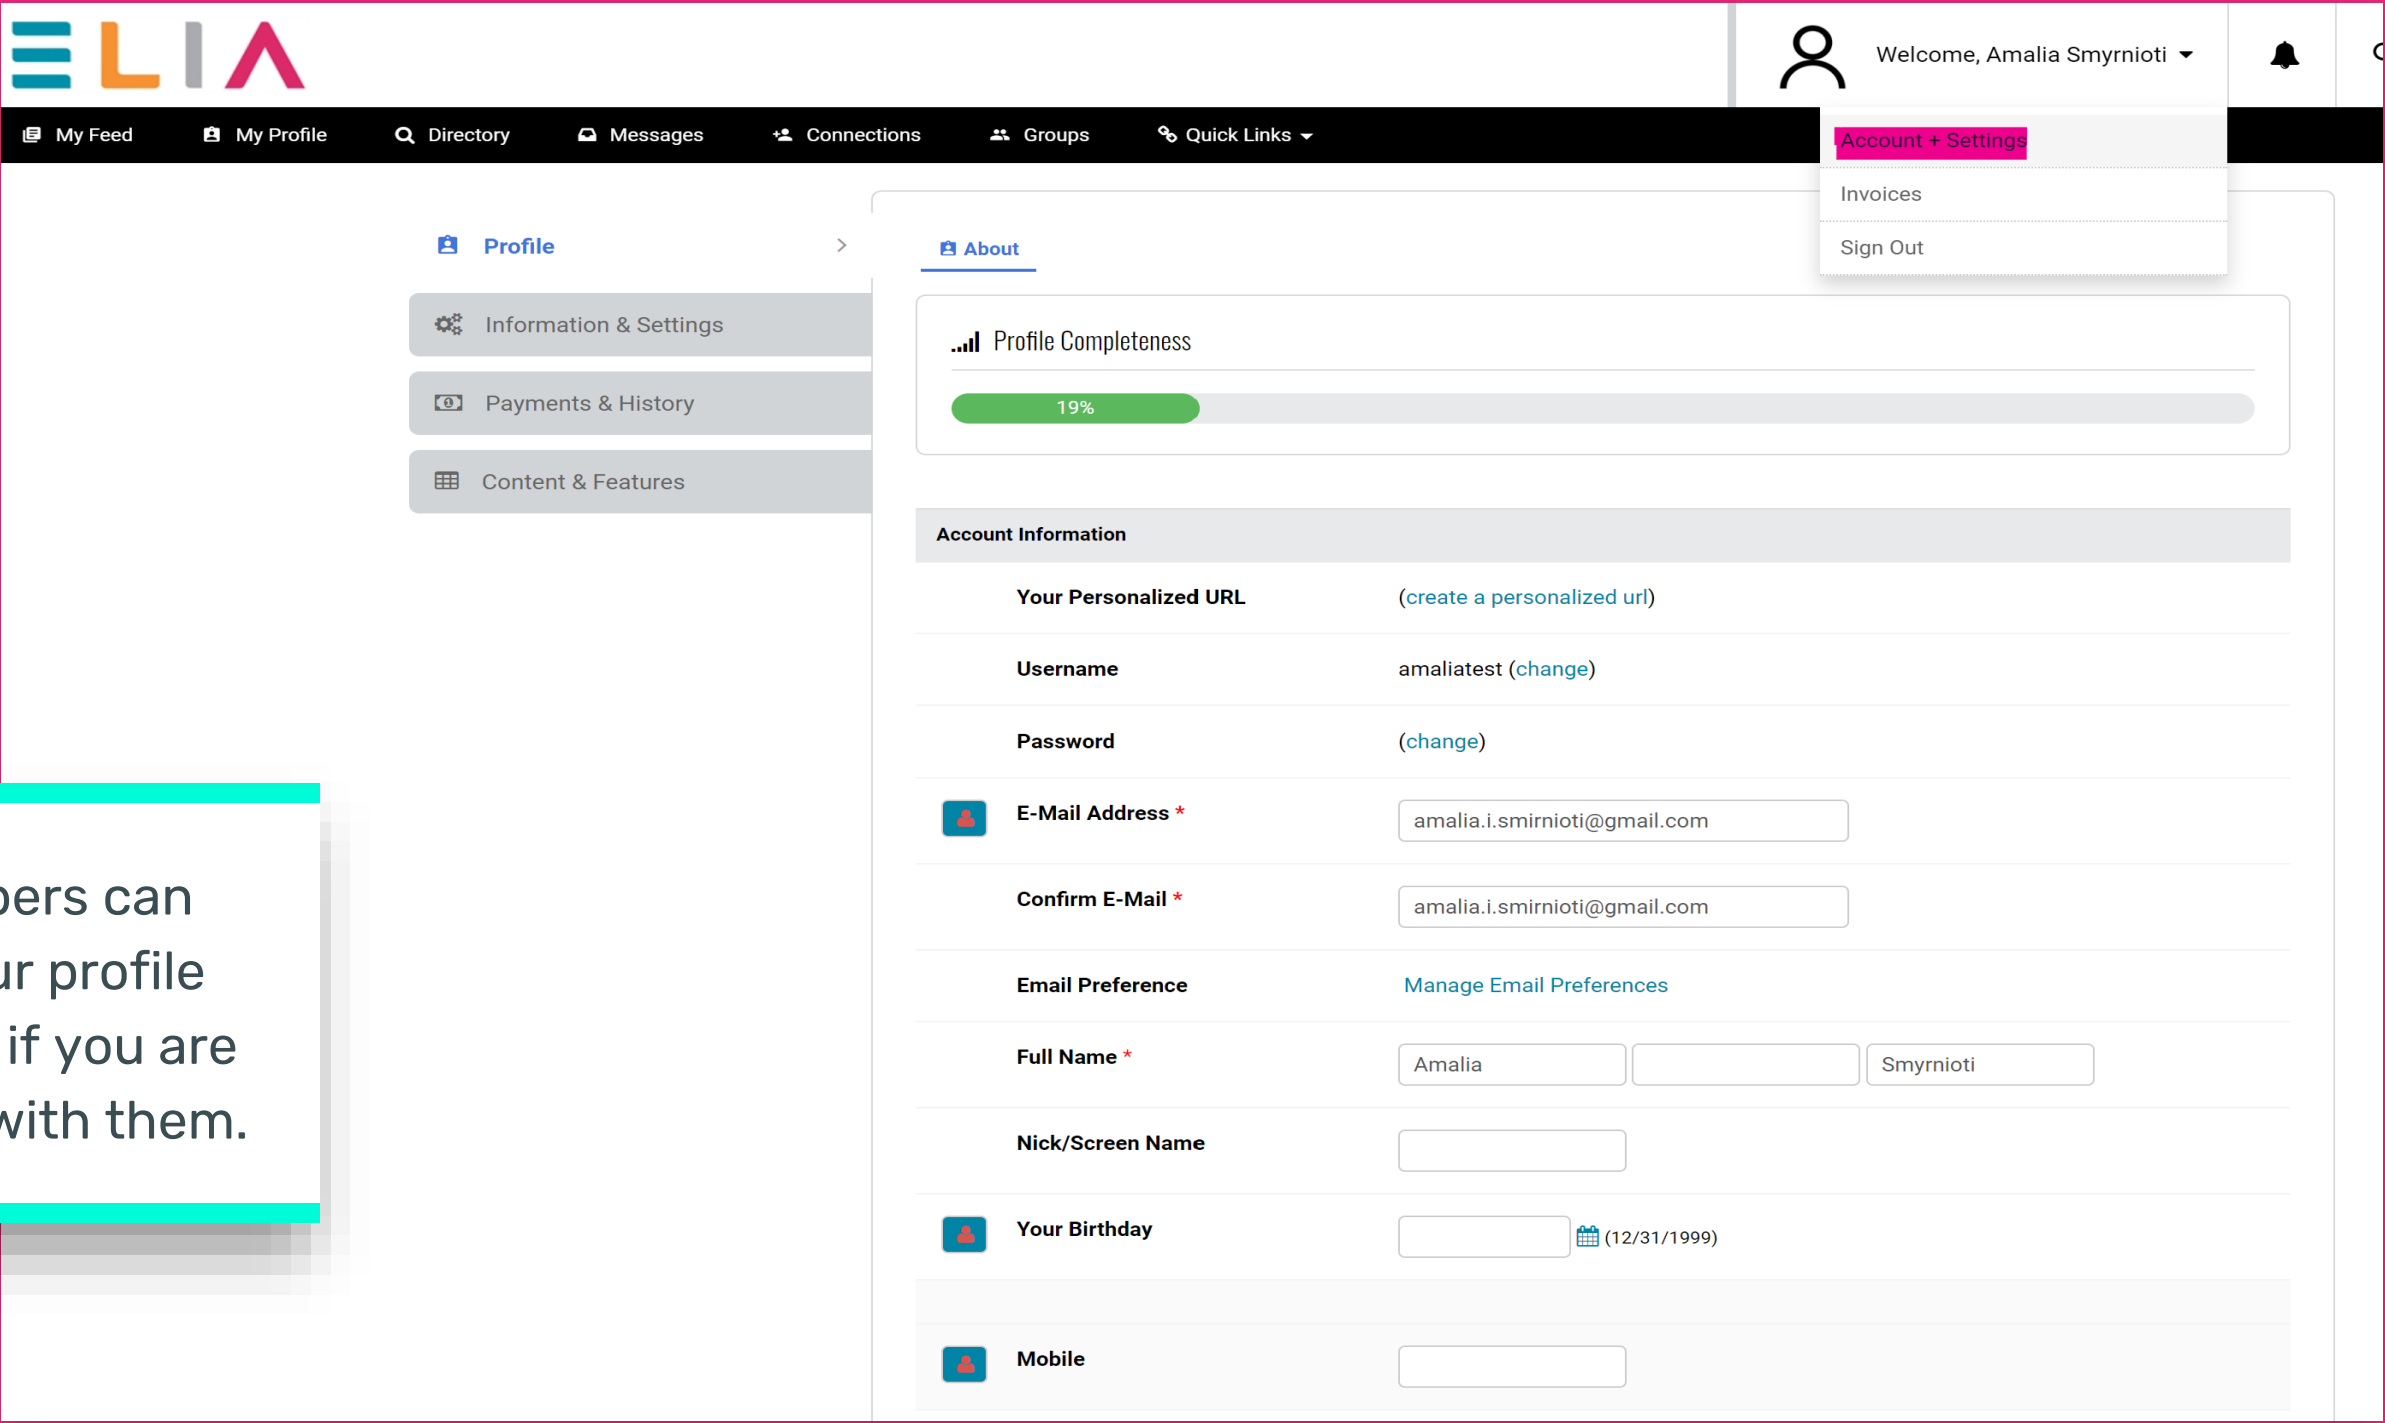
ELIA

Welcome, Amalia Smyrnioti

My Feed My Profile Directory Messages Connections Groups Quick Links

Account + Settings
Invoices
Sign Out

Profile

Information & Settings
Payments & History
Content & Features

About

Profile Completeness

19%

Account Information

| | |
|---|---|
| Your Personalized URL | (create a personalized url) |
| Username | amaliatest (change) |
| Password | (change) |
| E-Mail Address * | amalia.i.smirnioti@gmail.com |
| Confirm E-Mail * | amalia.i.smirnioti@gmail.com |
| Email Preference | Manage Email Preferences |
| Full Name * | Amalia Smyrnioti |
| Nick/Screen Name | |
| Your Birthday | (12/31/1999) |
| Mobile | |

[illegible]ers can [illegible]r profile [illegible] if you are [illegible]with them.